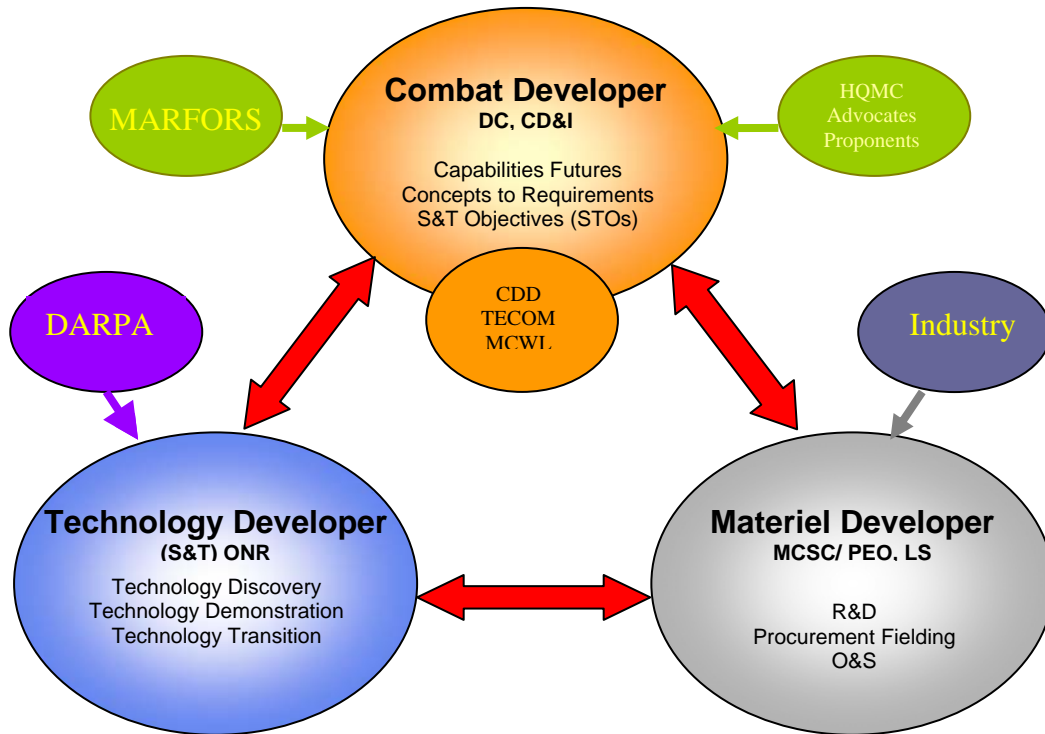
MARFORS

Combat Developer
DC, CD&I

Capabilities Futures
Concepts to Requirements
S&T Objectives (STOs)

HQMC
Advocates
Proponents

CDD
TECOM
MCWL

DARPA

Industry

Technology Developer
(S&T) ONR

Technology Discovery
Technology Demonstration
Technology Transition

Materiel Developer
MCSC/ PEO, LS

R&D
Procurement Fielding
O&S